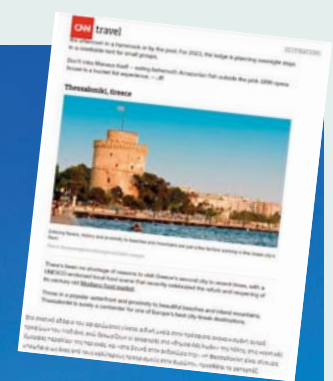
CNN travel

DESTINATIONS

the afternoon in a hammock or by the pool. For 2022, the lodge is planning overnight stays in a riverside tent for small groups.

Don't miss Manaus itself – visiting Bertoncelli Amazonian Fish outside the pink 1896 opera house is a bucket list experience. – JB

Thessaloniki, Greece

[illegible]

There's been no shortage of reasons to visit Greece's second city in recent times, with a UNESCO-endorsed food scene that recently celebrated the rebirth and reopening of its century-old Modiano food market.

Throw in a popular waterfront and proximity to beautiful beaches and inland mountains, Thessaloniki is surely a contender for one of Europe's best city break destinations.

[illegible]